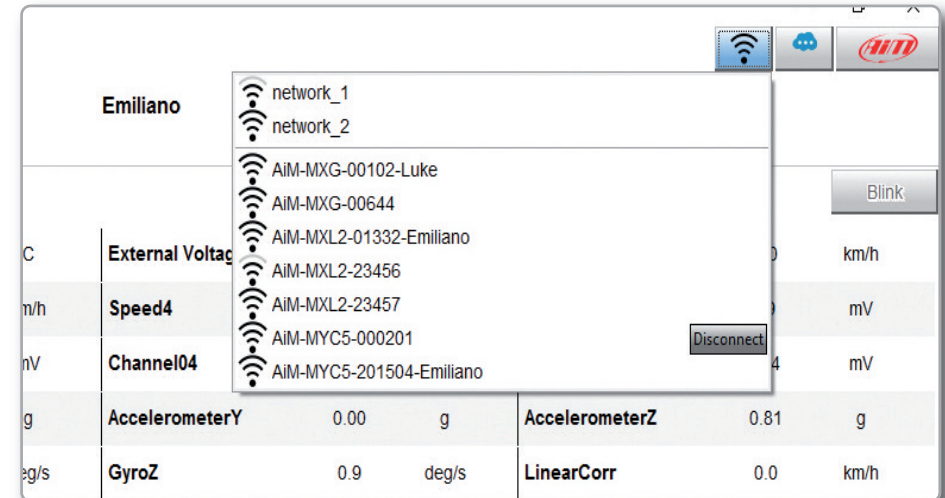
AiM

Emiliano

network_1
network_2
AiM-MXG-00102-Luke
AiM-MXG-00644
AiM-MXL2-01332-Emiliano
AiM-MXL2-23456
AiM-MXL2-23457
AiM-MYC5-000201
Disconnect
AiM-MYC5-201504-Emiliano

Blink

| C | External Voltag | | | | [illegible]0 | km/h |
|---|---|---|---|---|---|---|
| m/h | Speed4 | | | | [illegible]9 | mV |
| mV | Channel04 | | | | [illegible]4 | mV |
| g | AccelerometerY | 0.00 | g | AccelerometerZ | 0.81 | g |
| eg/s | GyroZ | 0.9 | deg/s | LinearCorr | 0.0 | km/h |